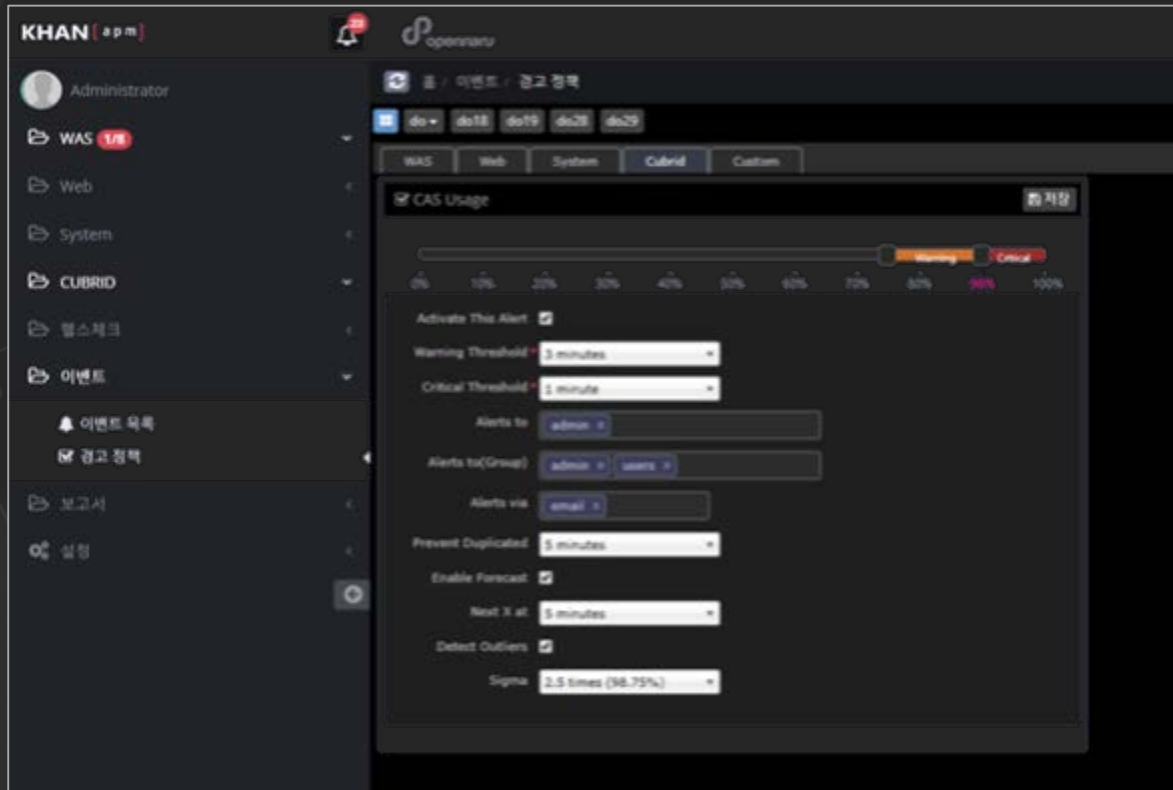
KHAN [apm]

22

openmaru

Administrator

WAS 1/8

Web

System

CUBRID

헬스체크

이벤트

이벤트 목록

경고 정책

보고서

설정

홈 / 이벤트 / 경고 정책

do do18 do19 do28 do29

WAS Web System Cubrid Custom

CAS Usage

저장

Warning Critical

0% 10% 20% 30% 40% 50% 60% 70% 80% 90% 100%

Activate This Alert

Warning Threshold * 3 minutes

Critical Threshold * 1 minute

Alerts to admin ×

Alerts to(Group) admin × users ×

Alerts via email ×

Prevent Duplicated 5 minutes

Enable Forecast

Next X at 5 minutes

Detect Outliers

Sigma 2.5 times (98.75%)